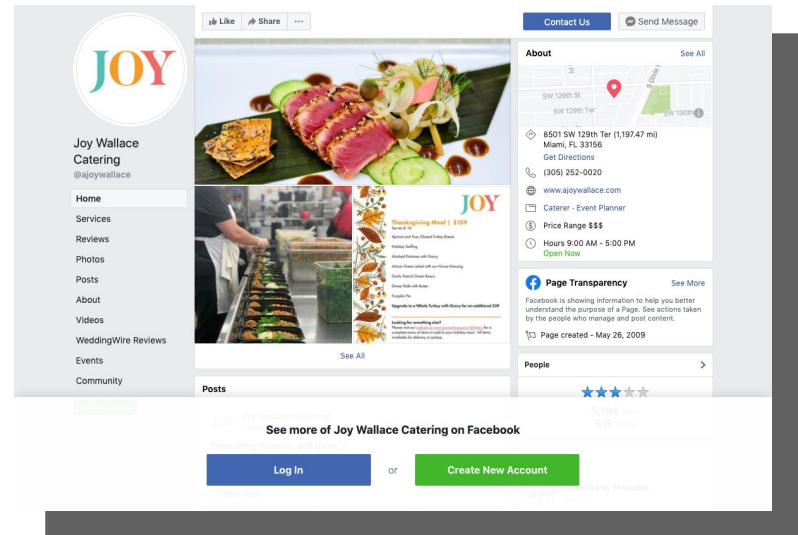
JOY

Joy Wallace Catering
@ajoywallace

Home
Services
Reviews
Photos
Posts
About
Videos
WeddingWire Reviews
Events
Community

Like
Share
···

Contact Us
Send Message

JOY
Thanksgiving Meal | $159
Serves 8-10
Apricot and Yuzu Glazed Turkey Breast
Holiday Stuffing
Mashed Potatoes with Gravy
Artisan Green salad with our House Dressing
Garlic French Green Beans
Dinner Rolls with Butter
Pumpkin Pie
Upgrade to a Whole Turkey with Gravy for an additional $59
Looking for something else?
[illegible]

See All

Posts

About
See All
SW 129th St
SW 129th Ter
SW 130th
8501 SW 129th Ter (1,197.47 mi)
Miami, FL 33156
Get Directions
(305) 252-0020
www.ajoywallace.com
Caterer · Event Planner
Price Range $$$
Hours 9:00 AM - 5:00 PM
Open Now

Page Transparency
See More
Facebook is showing information to help you better understand the purpose of a Page. See actions taken by the people who manage and post content.
Page created - May 26, 2009

People

See more of Joy Wallace Catering on Facebook

Log In
or
Create New Account